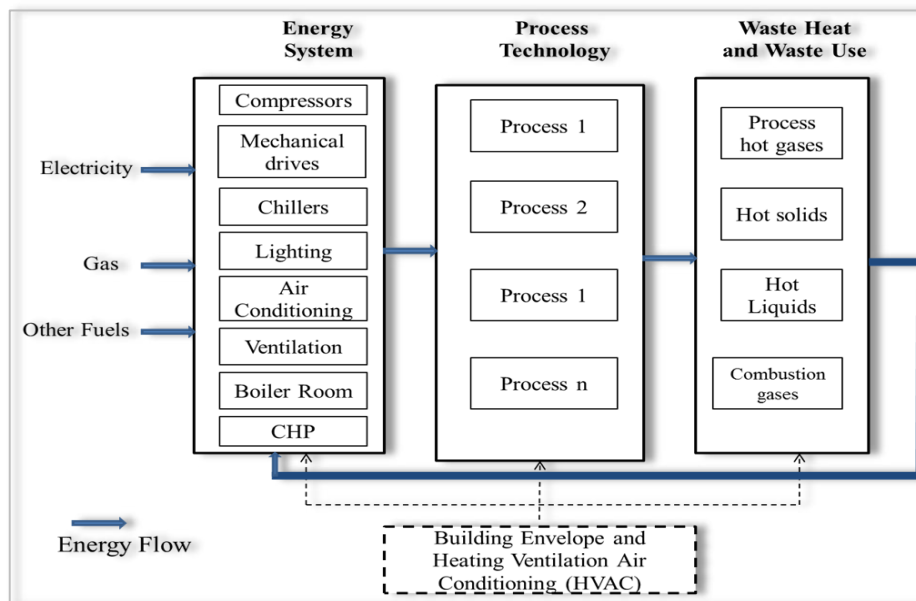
Energy System

Process Technology

Waste Heat and Waste Use

Electricity

Gas

Other Fuels

Compressors

Mechanical drives

Chillers

Lighting

Air Conditioning

Ventilation

Boiler Room

CHP

Process 1

Process 2

Process 1

Process n

Process hot gases

Hot solids

Hot Liquids

Combustion gases

Energy Flow

Building Envelope and Heating Ventilation Air Conditioning (HVAC)